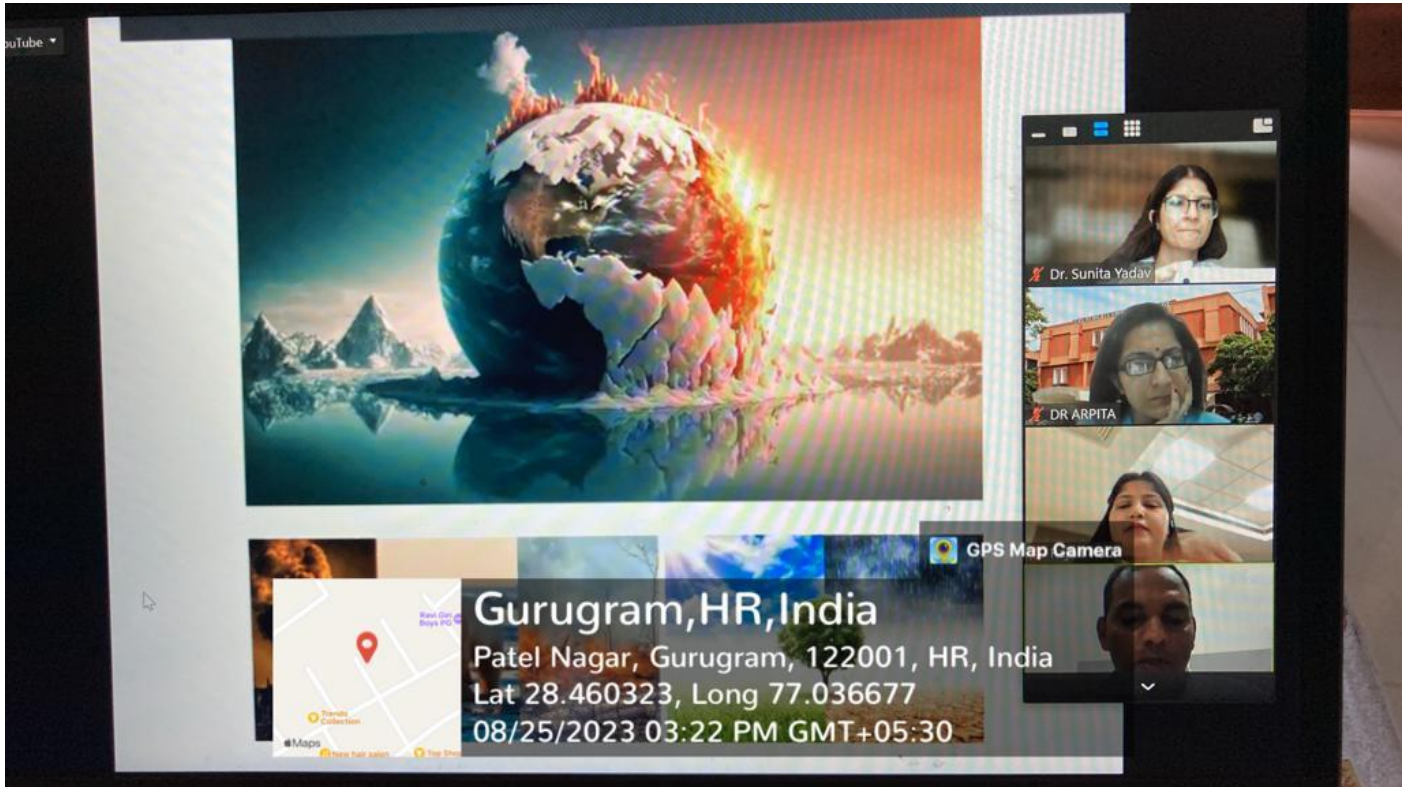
ouTube

Dr. Sunita Yadav

DR ARPITA

GPS Map Camera

Ravi Dai Boys PG

Trends Collection

Maps

New hair salon

Top Shop

Gurugram,HR,India

Patel Nagar, Gurugram, 122001, HR, India

Lat 28.460323, Long 77.036677

08/25/2023 03:22 PM GMT+05:30